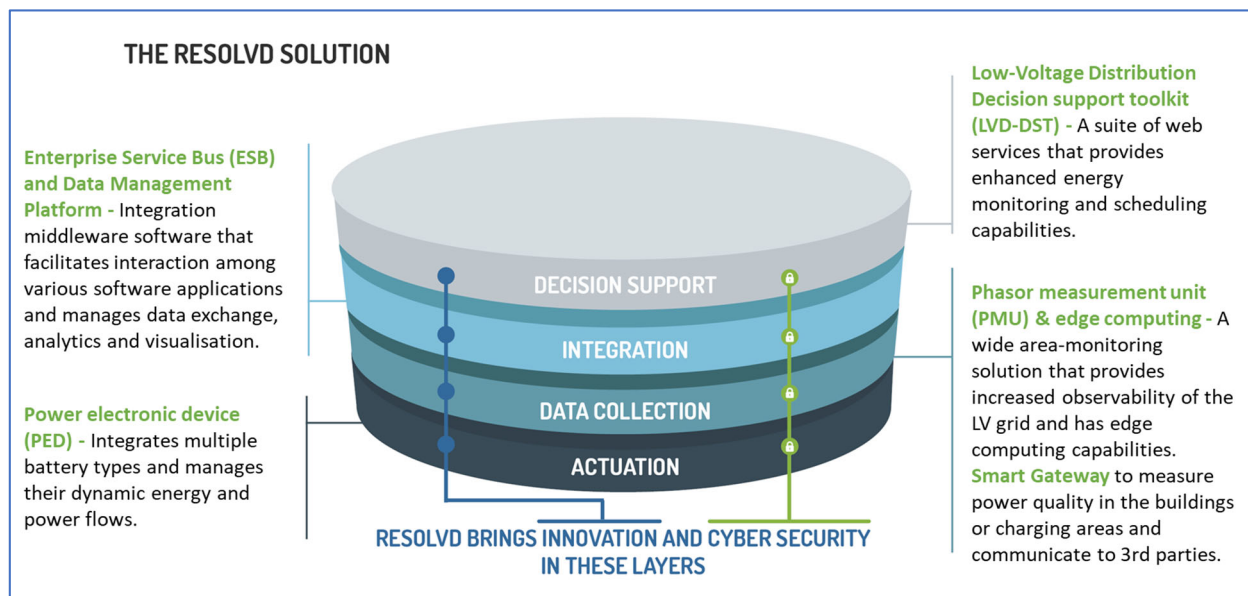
THE RESOLVD SOLUTION

Enterprise Service Bus (ESB) and Data Management Platform - Integration middleware software that facilitates interaction among various software applications and manages data exchange, analytics and visualisation.

Power electronic device (PED) - Integrates multiple battery types and manages their dynamic energy and power flows.

DECISION SUPPORT

INTEGRATION

DATA COLLECTION

ACTUATION

RESOLVD BRINGS INNOVATION AND CYBER SECURITY IN THESE LAYERS

Low-Voltage Distribution Decision support toolkit (LVD-DST) - A suite of web services that provides enhanced energy monitoring and scheduling capabilities.

Phasor measurement unit (PMU) & edge computing - A wide area-monitoring solution that provides increased observability of the LV grid and has edge computing capabilities. Smart Gateway to measure power quality in the buildings or charging areas and communicate to 3rd parties.